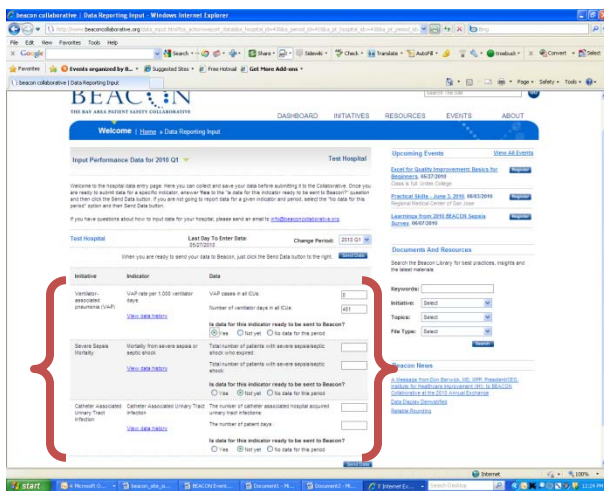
beacon collaborative | Data Reporting Input - Windows Internet Explorer

http://www.beaconcollaborative.org/data_input.html?ba_action=get_data&ba_hospital_id=43&ba_period_id=40&ba_pi_hospital_id=43&ba_pi_period_id=40

File Edit View Favorites Tools Help

Google Search Share Sidewiki Check Translate AutoFill Convert Select

Favorites Events organized by B... Suggested Sites Free Hotmail Get More Add-ons

beacon collaborative | Data Reporting Input

Page Safety Tools

BEACON

THE BAY AREA PATIENT SAFETY COLLABORATIVE

DASHBOARD INITIATIVES RESOURCES EVENTS ABOUT

Welcome | Home > Data Reporting Input

Input Performance Data for 2010 Q1

Test Hospital

Welcome to the hospital data entry page. Here you can collect and save your data before submitting it to the Collaborative. Once you are ready to submit data for a specific indicator, answer Yes to the "Is data for this indicator ready to be sent to Beacon?" question and then click the Send Data button. If you are not going to report data for a given indicator and period, select the "No data for this period" option and then Send Data button.

If you have questions about how to input data for your hospital, please send an email to info@beaconcollaborative.org.

Test Hospital

Last Day To Enter Data: 05/27/2010

Change Period: 2010 Q1

When you are ready to send your data to Beacon, just click the Send Data button to the right.

Send Data

| Initiative | Indicator | Data |
|---|---|---|
| Ventilator-associated pneumonia (VAP) | VAP rate per 1,000 ventilator days View data history | VAP cases in all ICUs 2; Number of ventilator days in all ICUs 401; Is data for this indicator ready to be sent to Beacon? Yes Not yet No data for this period |
| Severe Sepsis Mortality | Mortality from severe sepsis or septic shock View data history | Total number of patients with severe sepsis/septic shock who expired; Total number of patients with severe sepsis/septic shock; Is data for this indicator ready to be sent to Beacon? Yes Not yet No data for this period |
| Catheter Associated Urinary Tract Infection | Catheter Associated Urinary Tract Infection View data history | The number of catheter associated hospital acquired urinary tract infections; The number of patient days; Is data for this indicator ready to be sent to Beacon? Yes Not yet No data for this period |

Send Data

Upcoming Events View All Events

Excel for Quality Improvement: Basics for Beginners, 05/27/2010
Casa & full, Unitas College
Register

Practical Skills - June 3, 2010, 06/03/2010
Regional Medical Center of San Jose
Register

Learnings from 2010 BEACON Sepsis Survey, 06/07/2010
Register

Documents And Resources

Search the Beacon Library for best practices, insights and the latest materials.

Keywords:
Initiative: Select
Topics: Select
File Type: Select
Search

Beacon News

A Message from Don Berwick, MD, MPP, President/CEO, Institute for Healthcare Improvement (IHI) to BEACON Collaborative at the 2010 Annual Exchange
Data Display Demystified
Reliable Rounding

Internet 100%

start Microsoft O... beacon_site_p... BEACON Event... Document1 - Mi... Document2 - Mi... 2 Internet Ex... Search Desktop 12:29 PM